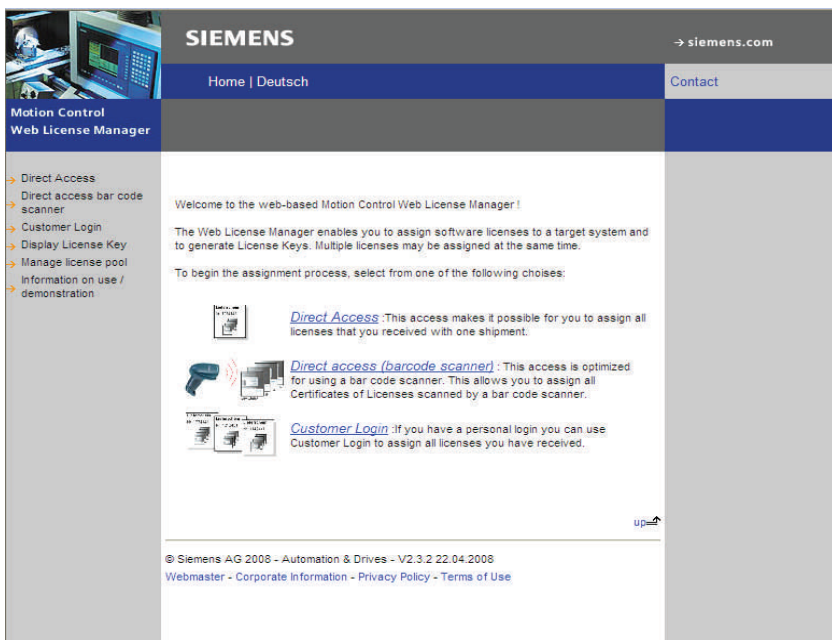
SIEMENS

→ siemens.com

Home | Deutsch

Contact

Motion Control
Web License Manager

Direct Access
Direct access bar code scanner
Customer Login
Display License Key
Manage license pool
Information on use / demonstration

Welcome to the web-based Motion Control Web License Manager !

The Web License Manager enables you to assign software licenses to a target system and to generate License Keys. Multiple licenses may be assigned at the same time.

To begin the assignment process, select from one of the following choises:

Direct Access :This access makes it possible for you to assign all licenses that you received with one shipment.

Direct access (barcode scanner) : This access is optimized for using a bar code scanner. This allows you to assign all Certificates of Licenses scanned by a bar code scanner.

Customer Login :If you have a personal login you can use Customer Login to assign all licenses you have received.

up

© Siemens AG 2008 - Automation & Drives - V2.3.2 22.04.2008
Webmaster - Corporate Information - Privacy Policy - Terms of Use